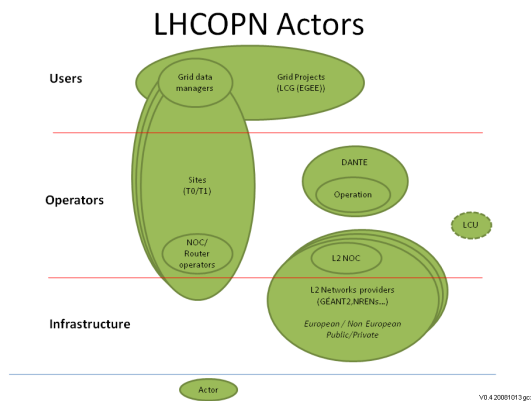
LHCOPN Actors

Users

Grid data managers

Grid Projects (LCG (EGEE))

Operators

Sites (T0/T1)

NOC/ Router operators

DANTE

Operation

LCU

L2 NOC

Infrastructure

L2 Networks providers (GÉANT2,NRENs…)

European / Non European Public/Private

Actor

V0.4 20081013 gc